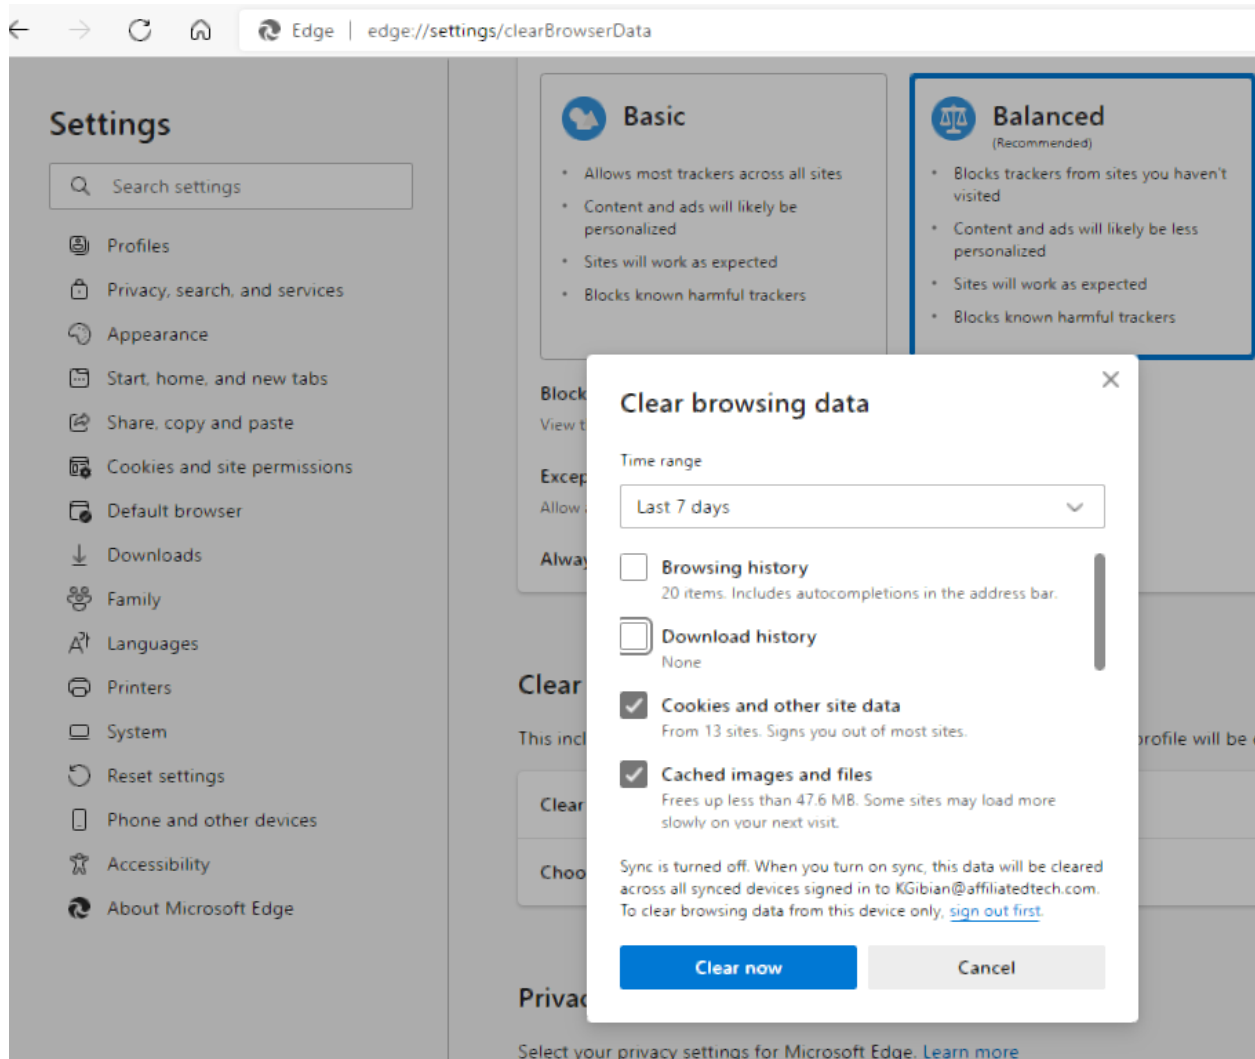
Edge | edge://settings/clearBrowserData

Settings

Search settings

Profiles
Privacy, search, and services
Appearance
Start, home, and new tabs
Share, copy and paste
Cookies and site permissions
Default browser
Downloads
Family
Languages
Printers
System
Reset settings
Phone and other devices
Accessibility
About Microsoft Edge

Basic
• Allows most trackers across all sites
• Content and ads will likely be personalized
• Sites will work as expected
• Blocks known harmful trackers

Balanced
(Recommended)
• Blocks trackers from sites you haven't visited
• Content and ads will likely be less personalized
• Sites will work as expected
• Blocks known harmful trackers

Block
View t
Excep
Allow
Alwa

Clear
This incl
profile will be
Clear
Choo

Privac
Select your privacy settings for Microsoft Edge. Learn more

Clear browsing data

Time range
Last 7 days

Browsing history
20 items. Includes autocompletions in the address bar.

Download history
None

Cookies and other site data
From 13 sites. Signs you out of most sites.

Cached images and files
Frees up less than 47.6 MB. Some sites may load more slowly on your next visit.

Sync is turned off. When you turn on sync, this data will be cleared across all synced devices signed in to KGibian@affiliatedtech.com. To clear browsing data from this device only, sign out first.

Clear now
Cancel